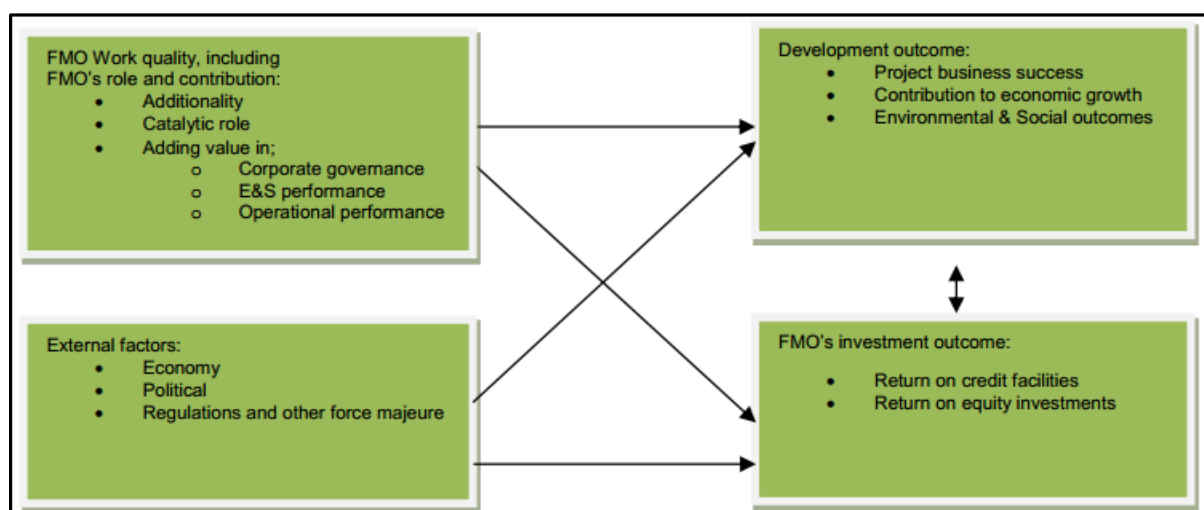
FMO Work quality, including FMO's role and contribution:
- Additionality
- Catalytic role
- Adding value in;
  - Corporate governance
  - E&S performance
  - Operational performance

External factors:
- Economy
- Political
- Regulations and other force majeure

Development outcome:
- Project business success
- Contribution to economic growth
- Environmental & Social outcomes

FMO's investment outcome:
- Return on credit facilities
- Return on equity investments